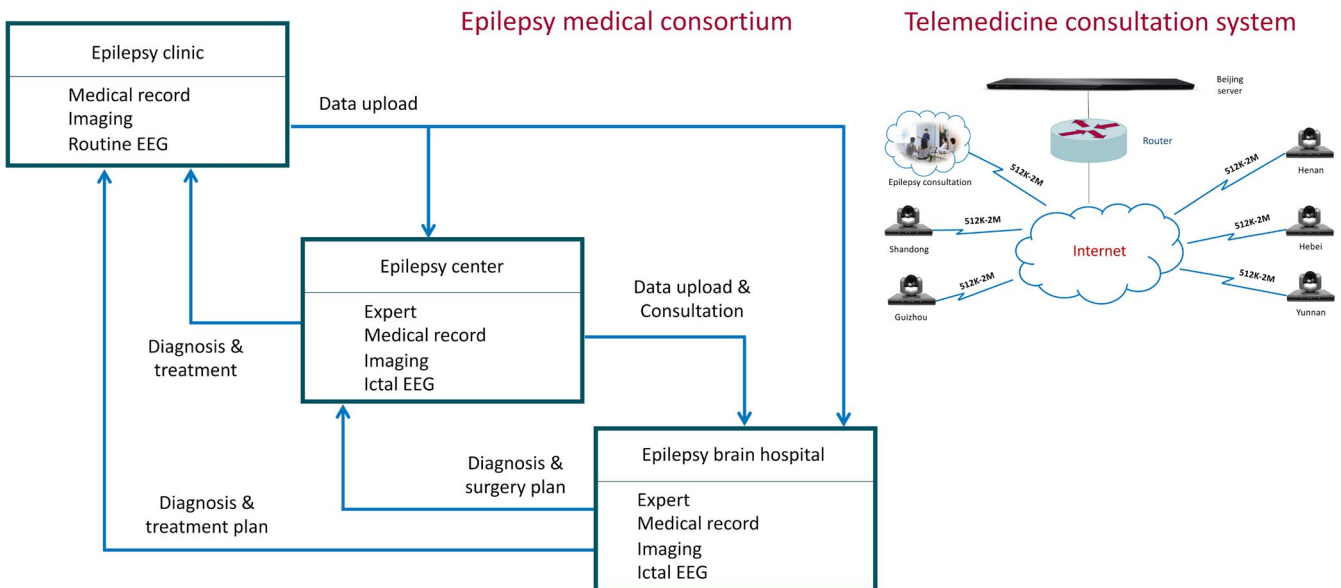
Epilepsy medical consortium

Telemedicine consultation system

Epilepsy clinic

Medical record
Imaging
Routine EEG

Data upload

Epilepsy center

Expert
Medical record
Imaging
Ictal EEG

Data upload & Consultation

Diagnosis & treatment

Diagnosis & surgery plan

Diagnosis & treatment plan

Epilepsy brain hospital

Expert
Medical record
Imaging
Ictal EEG

Beijing server

Router

Epilepsy consultation

512K-2M

Henan

512K-2M

Shandong

512K-2M

Internet

512K-2M

Hebei

Guizhou

512K-2M

512K-2M

Yunnan